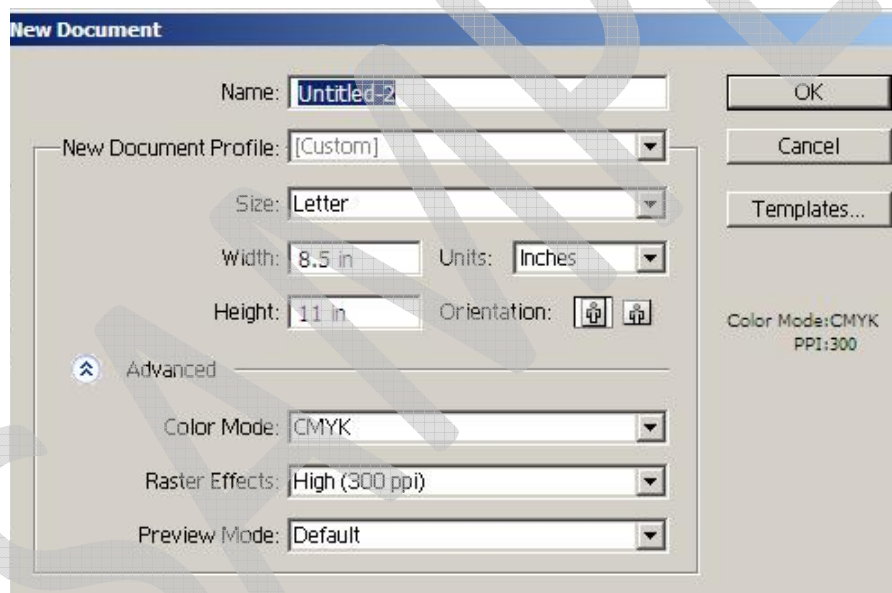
New Document

Name: Untitled-2

OK

New Document Profile: [Custom]

Cancel

Size: Letter

Templates...

Width: 8.5 in

Units: Inches

Height: 11 in

Orientation:

Color Mode:CMYK
PPI:300

Advanced

Color Mode: CMYK

Raster Effects: High (300 ppi)

Preview Mode: Default